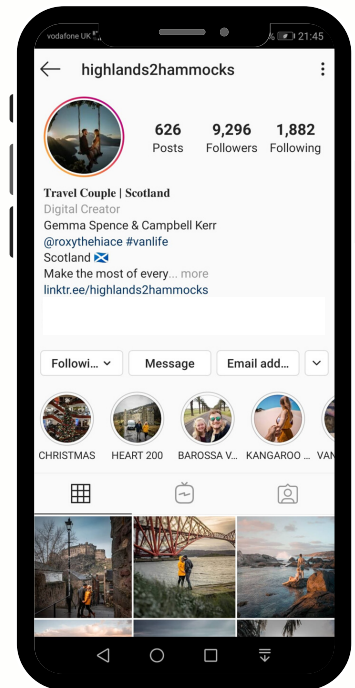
vodafone UK

21:45

highlands2hammocks

626
Posts

9,296
Followers

1,882
Following

Travel Couple | Scotland
Digital Creator
Gemma Spence & Campbell Kerr
@roxythehiace #vanlife
Scotland 🏴
Make the most of every... more
linktr.ee/highlands2hammocks

Followi...

Message

Email add...

CHRISTMAS

HEART 200

BAROSSA V...

KANGAROO ...

VAN